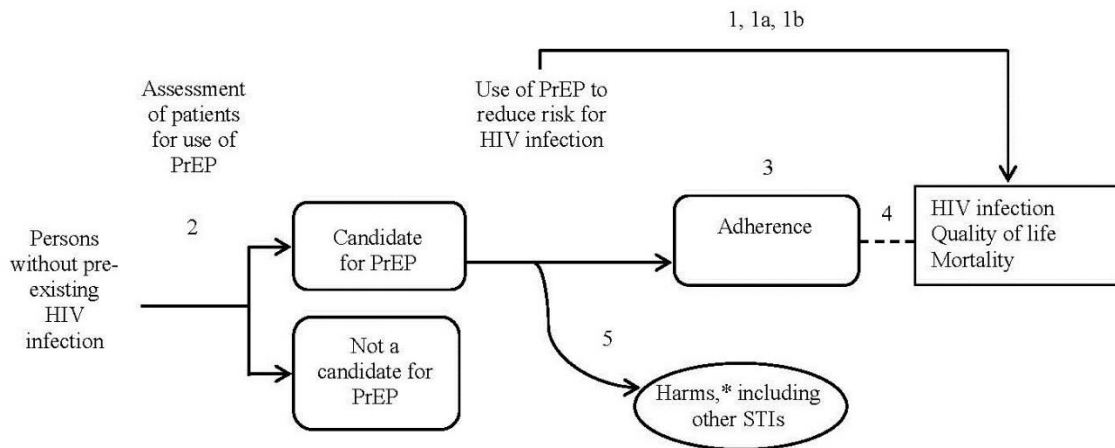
1, 1a, 1b

Assessment of patients for use of PrEP

Use of PrEP to reduce risk for HIV infection

2

3

4

Persons without preexisting HIV infection

Candidate for PrEP

Adherence

HIV infection
Quality of life
Mortality

Not a candidate for PrEP

5

Harms,* including other STIs